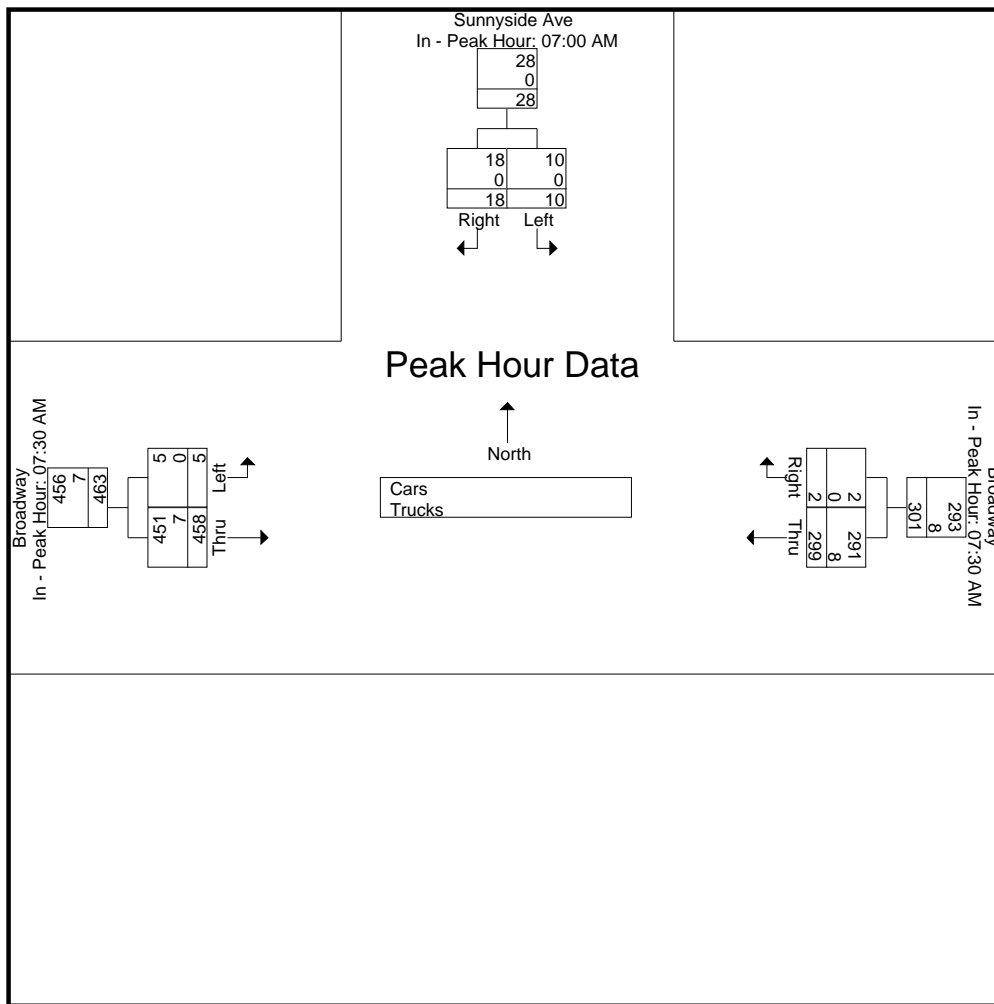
Sunnyside Ave
In - Peak Hour: 07:00 AM
28
0
28

18
0
18
Right

10
0
10
Left

Peak Hour Data

North

Cars
Trucks

Broadway
In - Peak Hour: 07:30 AM
456
7
463

5
0
5
Left

451
7
458
Thru

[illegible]
In - Peak Hour: 07:30 AM
293
8
301

2
0
2
Right

291
8
299
Thru